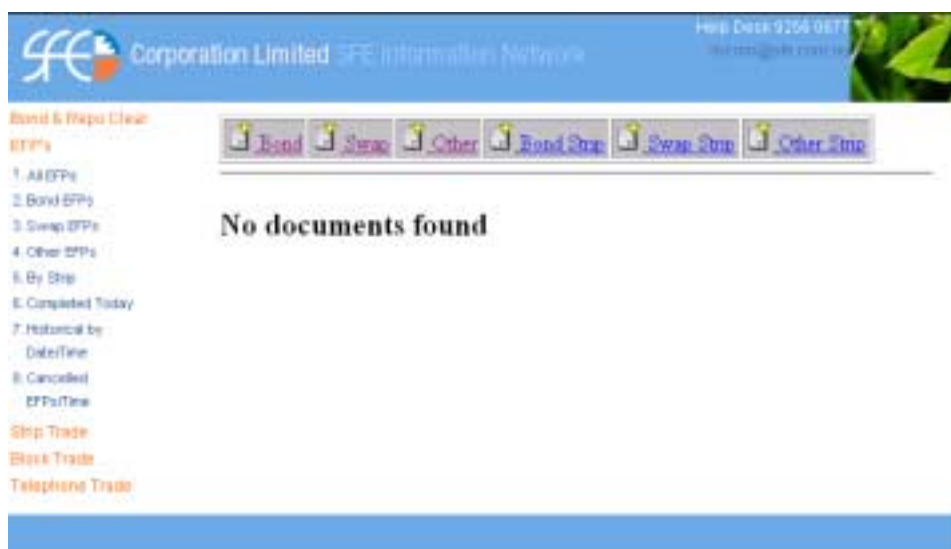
SFE Corporation Limited SFE Information Network

Help Desk 9256 0677
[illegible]@sfe.com.au

Bond & Repo Clear
EFP's
1. All EFPs
2. Bond EFPs
3. Swap EFPs
4. Other EFPs
5. By Strip
6. Completed Today
7. Historical by Date/Time
8. Cancelled EFPs/Time
Strip Trade
Block Trade
Telephone Trade

Bond Swap Other Bond Strip Swap Strip Other Strip

No documents found